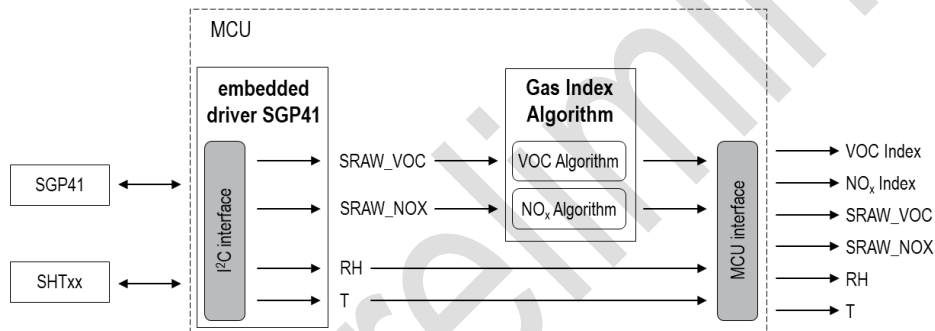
MCU

embedded driver SGP41

Gas Index Algorithm

SGP41

SHTxx

I$^2$C interface

SRAW_VOC

SRAW_NOX

RH

T

VOC Algorithm

NO$_x$ Algorithm

MCU interface

VOC Index

NO$_x$ Index

SRAW_VOC

SRAW_NOX

RH

T

Preliminary